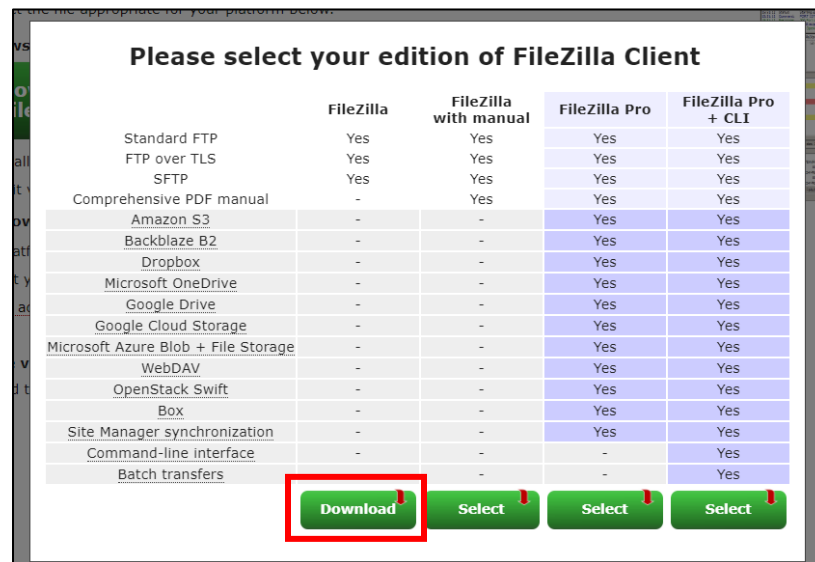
Please select your edition of FileZilla Client

|  | FileZilla | FileZilla with manual | FileZilla Pro | FileZilla Pro + CLI |
|---|---|---|---|---|
| Standard FTP | Yes | Yes | Yes | Yes |
| FTP over TLS | Yes | Yes | Yes | Yes |
| SFTP | Yes | Yes | Yes | Yes |
| Comprehensive PDF manual | - | Yes | Yes | Yes |
| Amazon S3 | - | - | Yes | Yes |
| Backblaze B2 | - | - | Yes | Yes |
| Dropbox | - | - | Yes | Yes |
| Microsoft OneDrive | - | - | Yes | Yes |
| Google Drive | - | - | Yes | Yes |
| Google Cloud Storage | - | - | Yes | Yes |
| Microsoft Azure Blob + File Storage | - | - | Yes | Yes |
| WebDAV | - | - | Yes | Yes |
| OpenStack Swift | - | - | Yes | Yes |
| Box | - | - | Yes | Yes |
| Site Manager synchronization | - | - | Yes | Yes |
| Command-line interface | - | - | - | Yes |
| Batch transfers | - | - | - | Yes |

Download Select Select Select